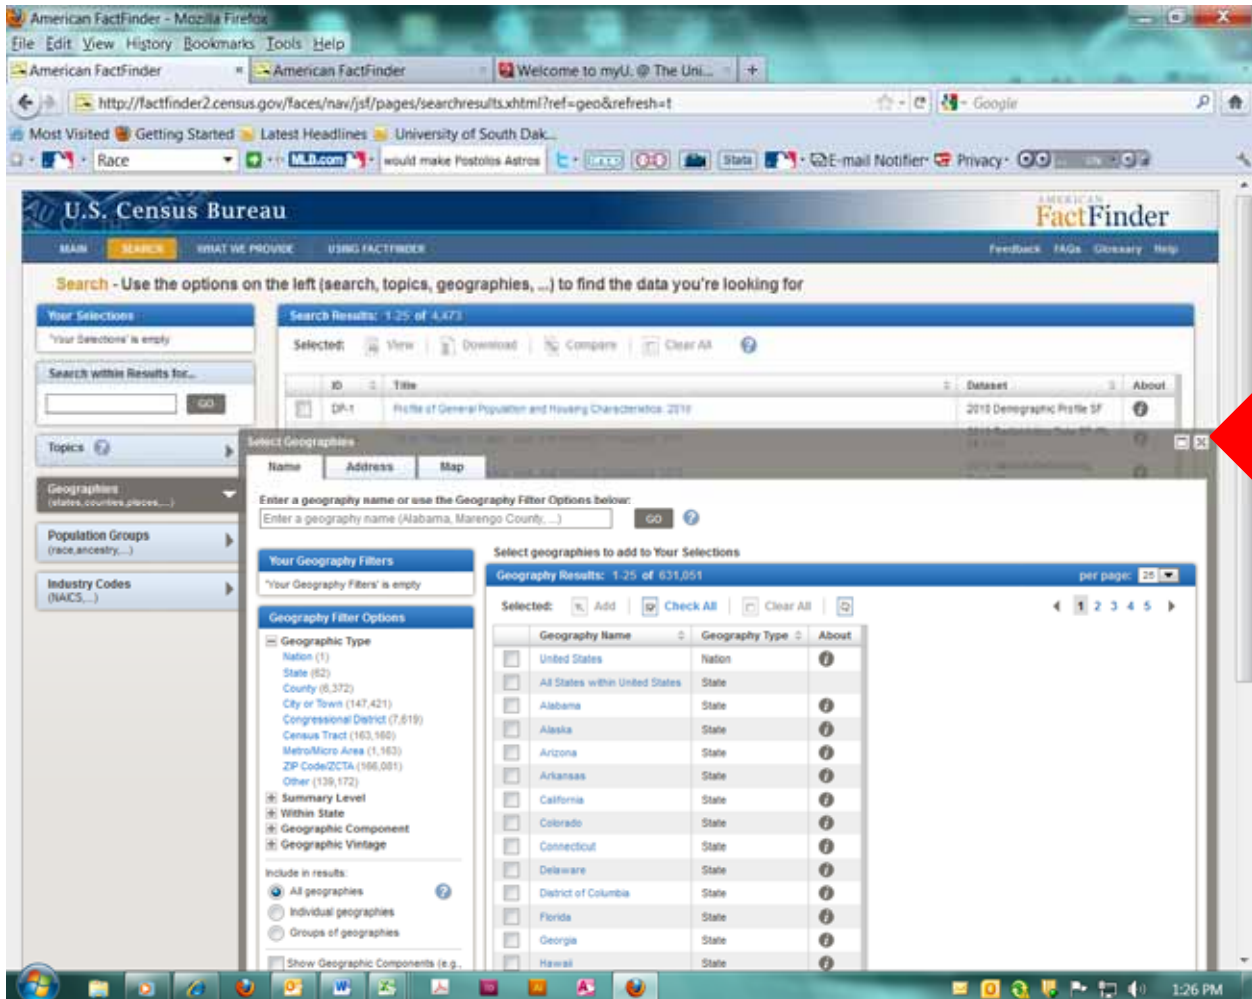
American FactFinder - Mozilla Firefox

File Edit View History Bookmarks Tools Help

American FactFinder | American FactFinder | Welcome to myU. @ The Uni... | +

http://factfinder2.census.gov/faces/nav/jsf/pages/searchresults.xhtml?ref=geo&refresh=t

Google

Most Visited Getting Started Latest Headlines University of South Dak...

Race would make Postolos Astros Stats E-mail Notifier Privacy

U.S. Census Bureau

AMERICAN FactFinder

MAIN SEARCH WHAT WE PROVIDE USING FACTFINDER

Feedback FAQs Glossary Help

Search - Use the options on the left (search, topics, geographies, ...) to find the data you're looking for

Your Selections

'Your Selections' is empty

Search within Results for...

GO

Topics

Geographies (states, counties, places,...)

Population Groups (race, ancestry,...)

Industry Codes (NAICS,...)

Search Results: 1-25 of 4,473

Selected: View Download Compare Clear All

| | ID | Title | Dataset | About |
|---|---|---|---|---|
| | DP-1 | Profile of General Population and Housing Characteristics: 2010 | 2010 Demographic Profile SF | |

Select Geographies

Name Address Map

Enter a geography name or use the Geography Filter Options below:

Enter a geography name (Alabama, Marengo County, ...)

GO

Your Geography Filters

'Your Geography Filters' is empty

Geography Filter Options

Geographic Type
Nation (1)
State (52)
County (6,372)
City or Town (147,421)
Congressional District (7,619)
Census Tract (163,160)
Metro/Micro Area (1,163)
ZIP Code/ZCTA (166,081)
Other (139,172)

Summary Level
Within State
Geographic Component
Geographic Vintage

Include in results:
All geographies
Individual geographies
Groups of geographies

Show Geographic Components (e.g.,

Select geographies to add to Your Selections

Geography Results: 1-25 of 631,051

per page: 25

Selected: Add Check All Clear All

1 2 3 4 5

| | Geography Name | Geography Type | About |
|---|---|---|---|
| | United States | Nation | |
| | All States within United States | State | |
| | Alabama | State | |
| | Alaska | State | |
| | Arizona | State | |
| | Arkansas | State | |
| | California | State | |
| | Colorado | State | |
| | Connecticut | State | |
| | Delaware | State | |
| | District of Columbia | State | |
| | Florida | State | |
| | Georgia | State | |
| | Hawaii | State | |

1:26 PM